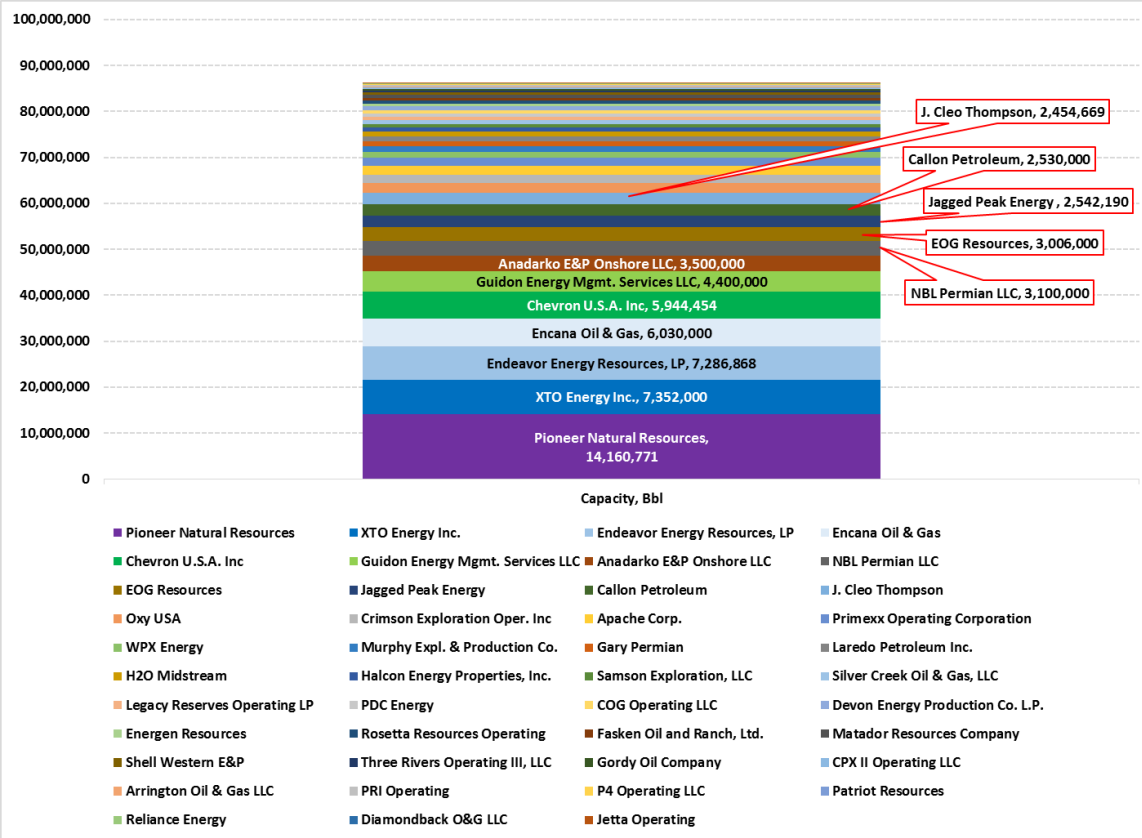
100,000,000
90,000,000
80,000,000
70,000,000
60,000,000
50,000,000
40,000,000
30,000,000
20,000,000
10,000,000
0

J. Cleo Thompson, 2,454,669
Callon Petroleum, 2,530,000
Jagged Peak Energy , 2,542,190
EOG Resources, 3,006,000
NBL Permian LLC, 3,100,000
Anadarko E&P Onshore LLC, 3,500,000
Guidon Energy Mgmt. Services LLC, 4,400,000
Chevron U.S.A. Inc, 5,944,454
Encana Oil & Gas, 6,030,000
Endeavor Energy Resources, LP, 7,286,868
XTO Energy Inc., 7,352,000
Pioneer Natural Resources, 14,160,771

Capacity, Bbl

Pioneer Natural Resources
XTO Energy Inc.
Endeavor Energy Resources, LP
Encana Oil & Gas
Chevron U.S.A. Inc
Guidon Energy Mgmt. Services LLC
Anadarko E&P Onshore LLC
NBL Permian LLC
EOG Resources
Jagged Peak Energy
Callon Petroleum
J. Cleo Thompson
Oxy USA
Crimson Exploration Oper. Inc
Apache Corp.
Primexx Operating Corporation
WPX Energy
Murphy Expl. & Production Co.
Gary Permian
Laredo Petroleum Inc.
H2O Midstream
Halcon Energy Properties, Inc.
Samson Exploration, LLC
Silver Creek Oil & Gas, LLC
Legacy Reserves Operating LP
PDC Energy
COG Operating LLC
Devon Energy Production Co. L.P.
Energen Resources
Rosetta Resources Operating
Fasken Oil and Ranch, Ltd.
Matador Resources Company
Shell Western E&P
Three Rivers Operating III, LLC
Gordy Oil Company
CPX II Operating LLC
Arrington Oil & Gas LLC
PRI Operating
P4 Operating LLC
Patriot Resources
Reliance Energy
Diamondback O&G LLC
Jetta Operating